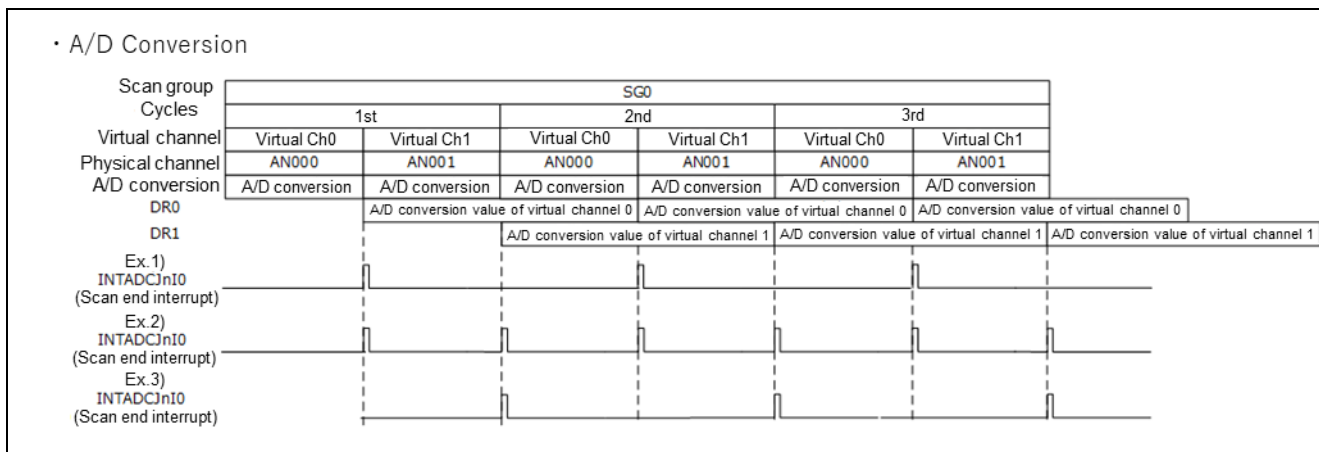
・A/D Conversion

| Scan group | SG0 | | | | | |
|---|---|---|---|---|---|---|
| Cycles | 1st | | 2nd | | 3rd | |
| Virtual channel | Virtual Ch0 | Virtual Ch1 | Virtual Ch0 | Virtual Ch1 | Virtual Ch0 | Virtual Ch1 |
| Physical channel | AN000 | AN001 | AN000 | AN001 | AN000 | AN001 |
| A/D conversion | A/D conversion | A/D conversion | A/D conversion | A/D conversion | A/D conversion | A/D conversion |

DR0
A/D conversion value of virtual channel 0
A/D conversion value of virtual channel 0
A/D conversion value of virtual channel 0

DR1
A/D conversion value of virtual channel 1
A/D conversion value of virtual channel 1
A/D conversion value of virtual channel 1

Ex.1)
INTADCJnI0
(Scan end interrupt)

Ex.2)
INTADCJnI0
(Scan end interrupt)

Ex.3)
INTADCJnI0
(Scan end interrupt)